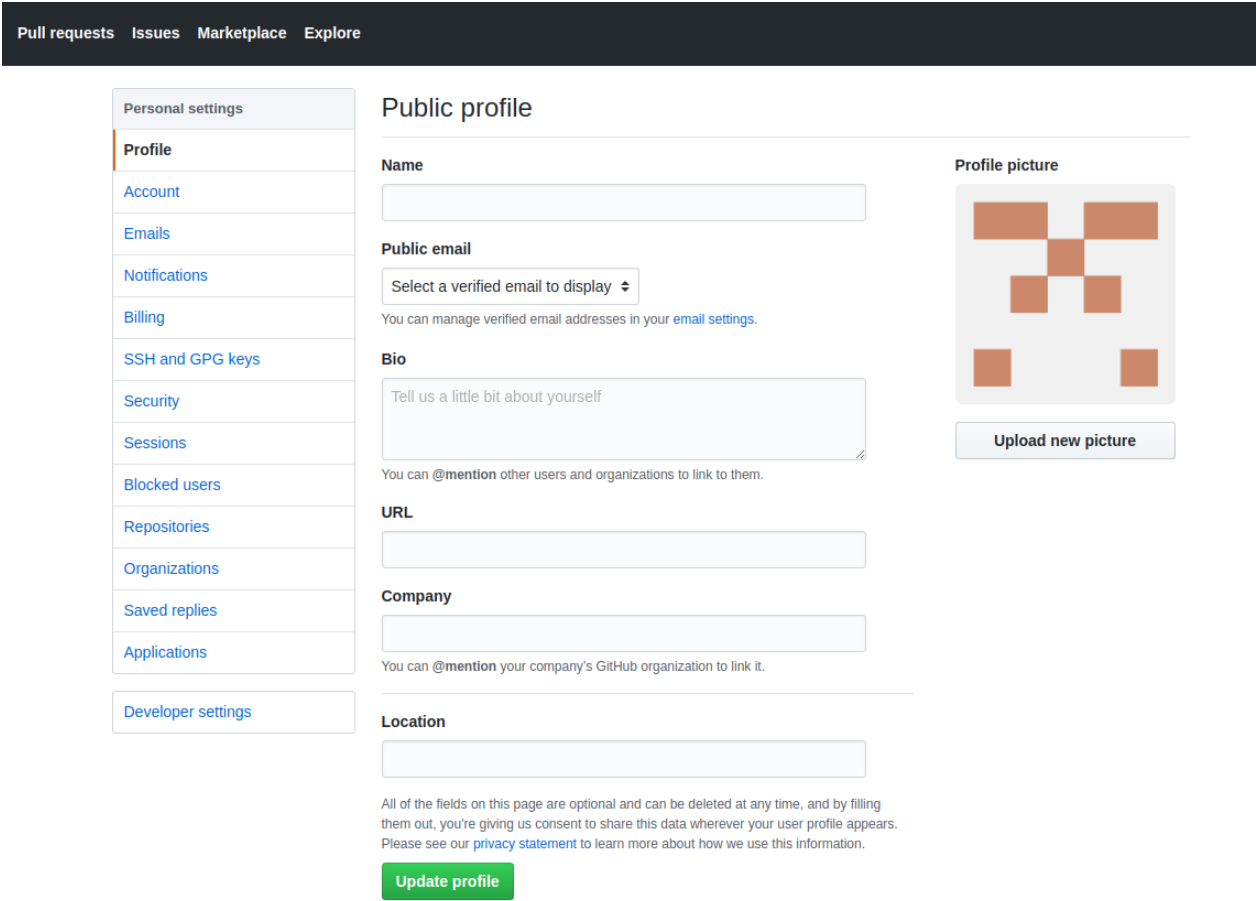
Pull requests Issues Marketplace Explore

Personal settings
Profile
Account
Emails
Notifications
Billing
SSH and GPG keys
Security
Sessions
Blocked users
Repositories
Organizations
Saved replies
Applications

Developer settings

Public profile

Name

Public email

Select a verified email to display

You can manage verified email addresses in your email settings.

Bio

Tell us a little bit about yourself

You can @mention other users and organizations to link to them.

URL

Company

You can @mention your company's GitHub organization to link it.

Location

All of the fields on this page are optional and can be deleted at any time, and by filling them out, you're giving us consent to share this data wherever your user profile appears. Please see our privacy statement to learn more about how we use this information.

Update profile

Profile picture

Upload new picture